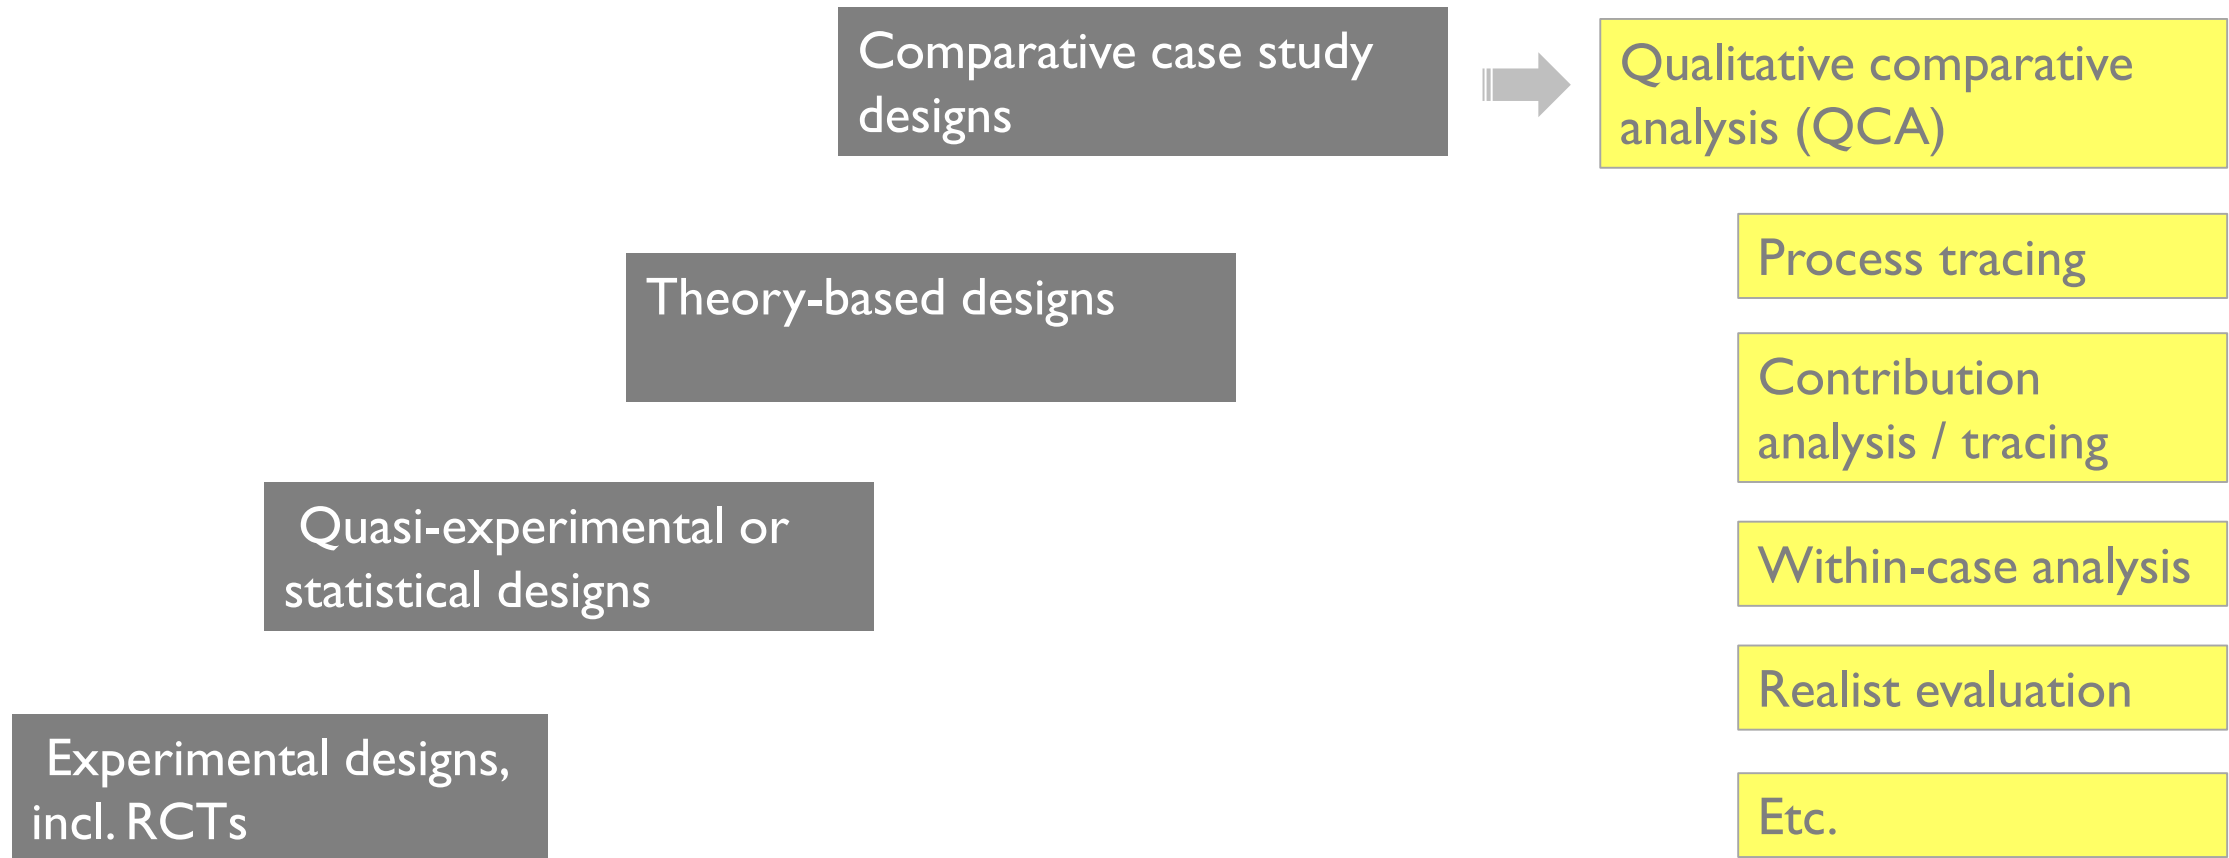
Comparative case study designs

Qualitative comparative analysis (QCA)

Theory-based designs

Process tracing

Contribution analysis / tracing

Quasi-experimental or statistical designs

Within-case analysis

Realist evaluation

Experimental designs, incl. RCTs

Etc.